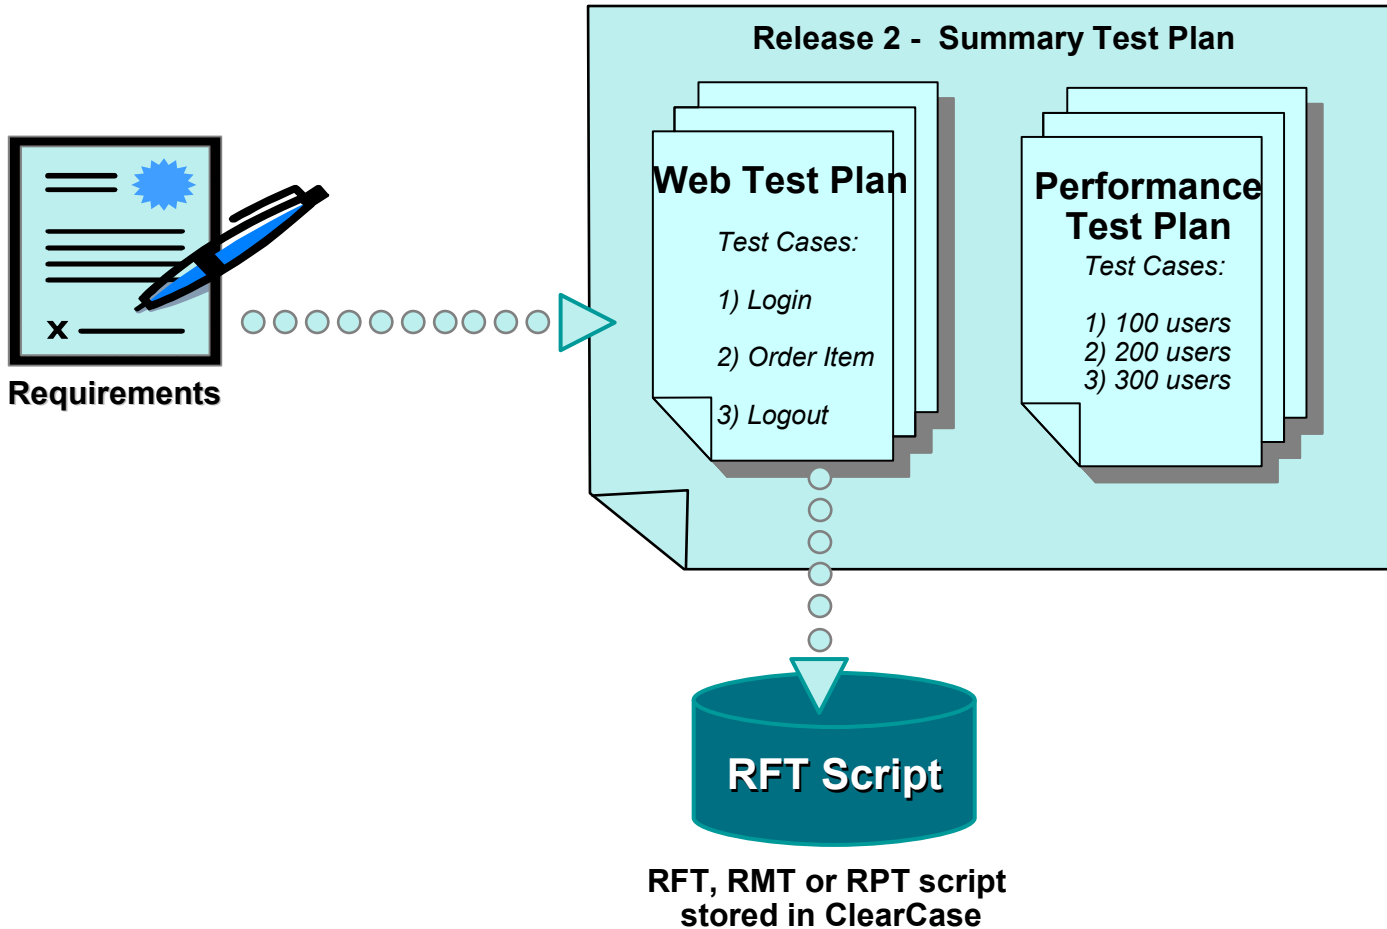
x

Requirements

Release 2 - Summary Test Plan

Web Test Plan

Test Cases:

1) Login

2) Order Item

3) Logout

Performance Test Plan

Test Cases:

1) 100 users
2) 200 users
3) 300 users

RFT Script

RFT, RMT or RPT script stored in ClearCase